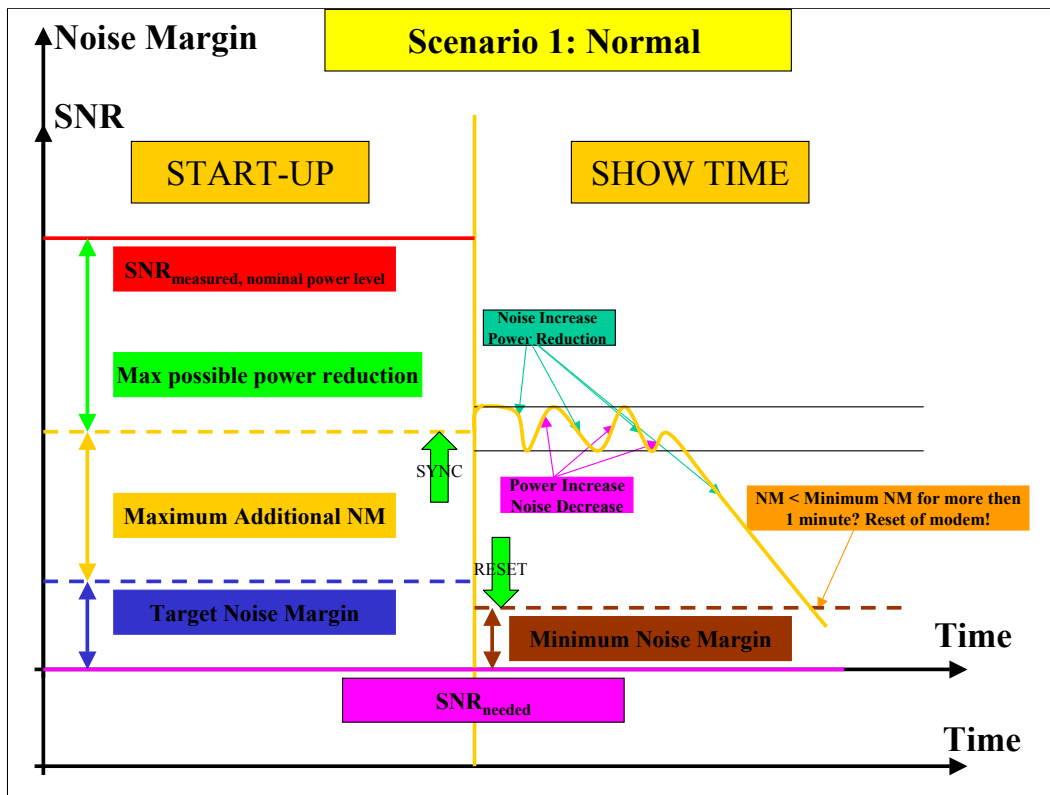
Noise Margin

Scenario 1: Normal

SNR

START-UP

SHOW TIME

SNR$_{\text{measured, nominal power level}}$

Noise Increase
Power Reduction

Max possible power reduction

SYNC

Power Increase
Noise Decrease

NM < Minimum NM for more then 1 minute? Reset of modem!

Maximum Additional NM

RESET

Target Noise Margin

Minimum Noise Margin

Time

SNR$_{\text{needed}}$

Time